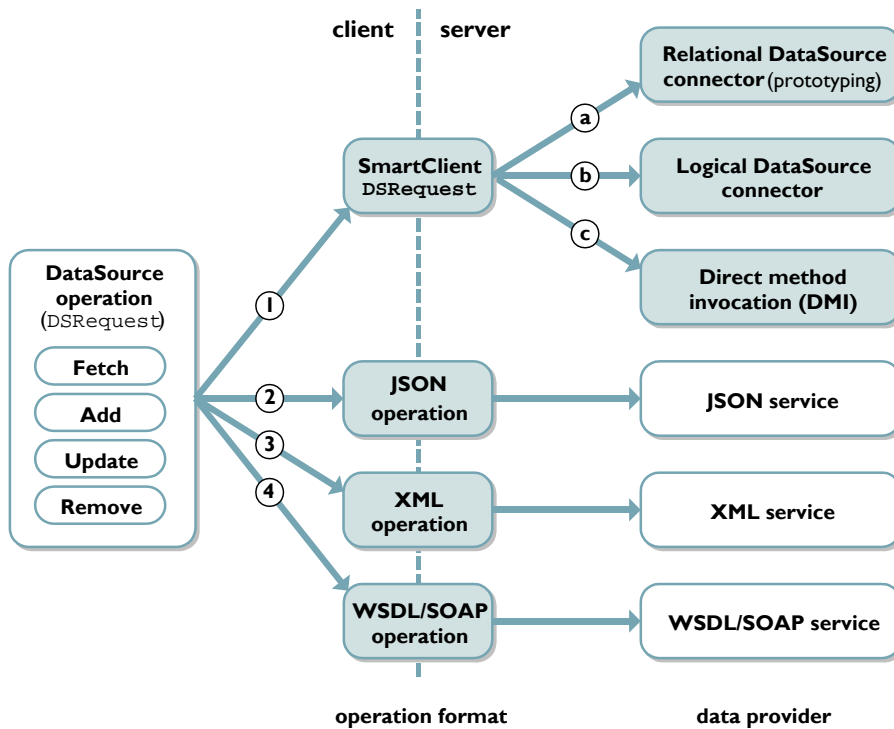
client server

DataSource operation (DSRequest)

Fetch

Add

Update

Remove

1

2

3

4

SmartClient DSRequest

JSON operation

XML operation

WSDL/SOAP operation

a

b

c

Relational DataSource connector (prototyping)

Logical DataSource connector

Direct method invocation (DMI)

JSON service

XML service

WSDL/SOAP service

operation format

data provider